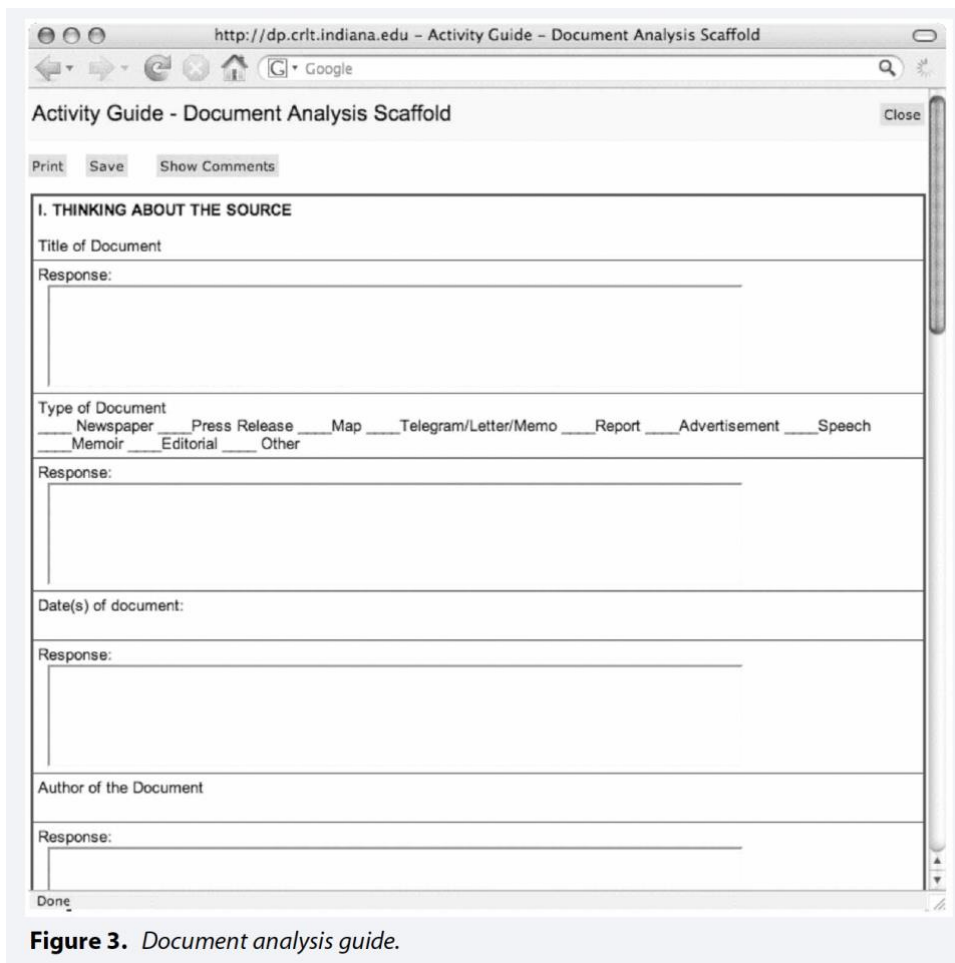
http://dp.crlt.indiana.edu – Activity Guide – Document Analysis Scaffold

G • Google

Activity Guide - Document Analysis Scaffold

Close

Print Save Show Comments

I. THINKING ABOUT THE SOURCE

Title of Document

Response:

Type of Document
____ Newspaper ____Press Release ____Map ____Telegram/Letter/Memo ____Report ____Advertisement ____Speech ____Memoir ____Editorial ____ Other

Response:

Date(s) of document:

Response:

Author of the Document

Response:

Done

**Figure 3.** *Document analysis guide.*